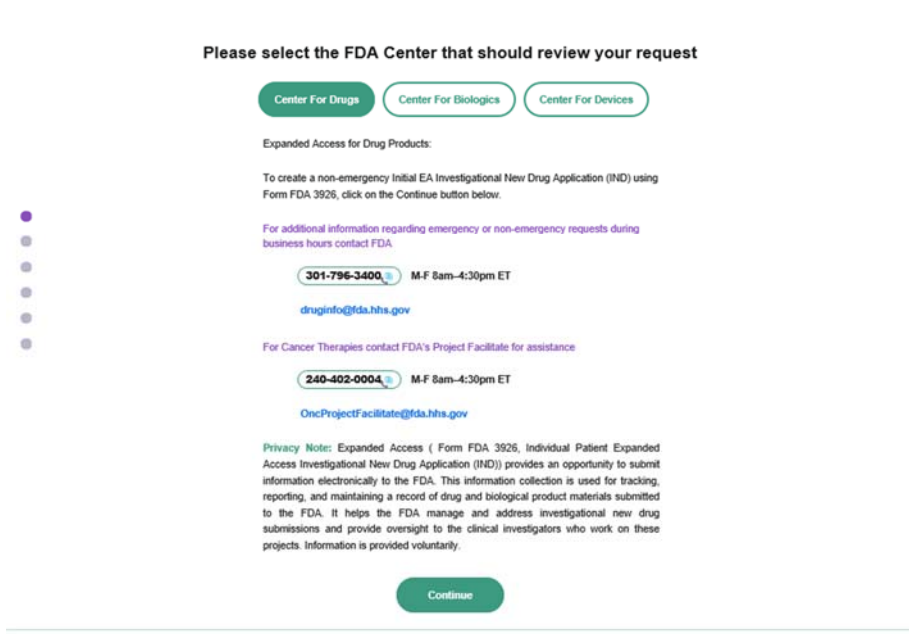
Please select the FDA Center that should review your request

Center For Drugs

Center For Biologics

Center For Devices

Expanded Access for Drug Products:

To create a non-emergency Initial EA Investigational New Drug Application (IND) using Form FDA 3926, click on the Continue button below.

For additional information regarding emergency or non-emergency requests during business hours contact FDA

301-796-3400 M-F 8am–4:30pm ET

druginfo@fda.hhs.gov

For Cancer Therapies contact FDA's Project Facilitate for assistance

240-402-0004 M-F 8am–4:30pm ET

OncProjectFacilitate@fda.hhs.gov

Privacy Note: Expanded Access ( Form FDA 3926, Individual Patient Expanded Access Investigational New Drug Application (IND)) provides an opportunity to submit information electronically to the FDA. This information collection is used for tracking, reporting, and maintaining a record of drug and biological product materials submitted to the FDA. It helps the FDA manage and address investigational new drug submissions and provide oversight to the clinical investigators who work on these projects. Information is provided voluntarily.

Continue